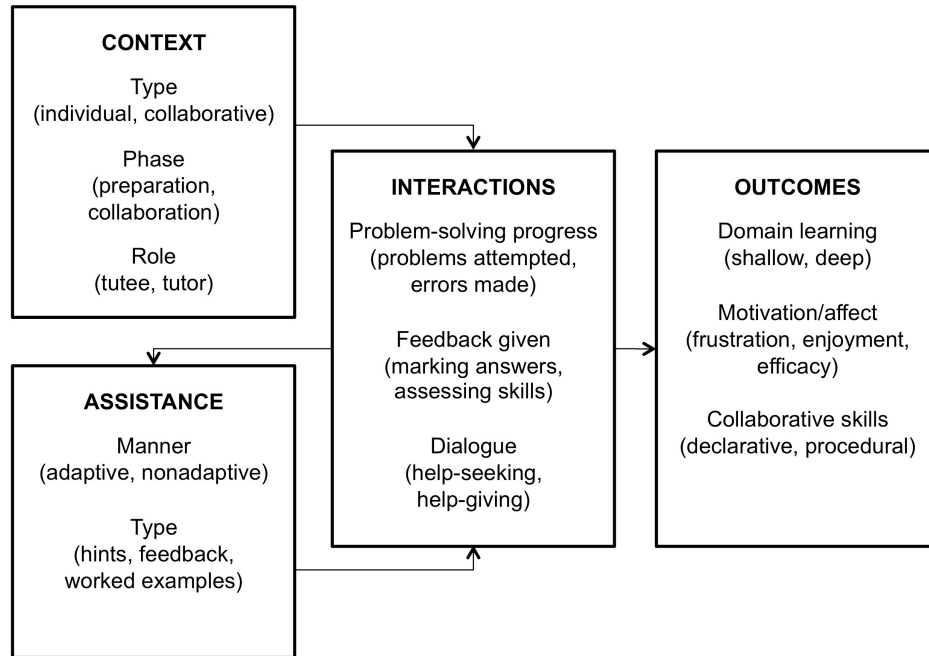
CONTEXT

Type
(individual, collaborative)

Phase
(preparation, collaboration)

Role
(tutee, tutor)

ASSISTANCE

Manner
(adaptive, nonadaptive)

Type
(hints, feedback, worked examples)

INTERACTIONS

Problem-solving progress
(problems attempted, errors made)

Feedback given
(marking answers, assessing skills)

Dialogue
(help-seeking, help-giving)

OUTCOMES

Domain learning
(shallow, deep)

Motivation/affect
(frustration, enjoyment, efficacy)

Collaborative skills
(declarative, procedural)